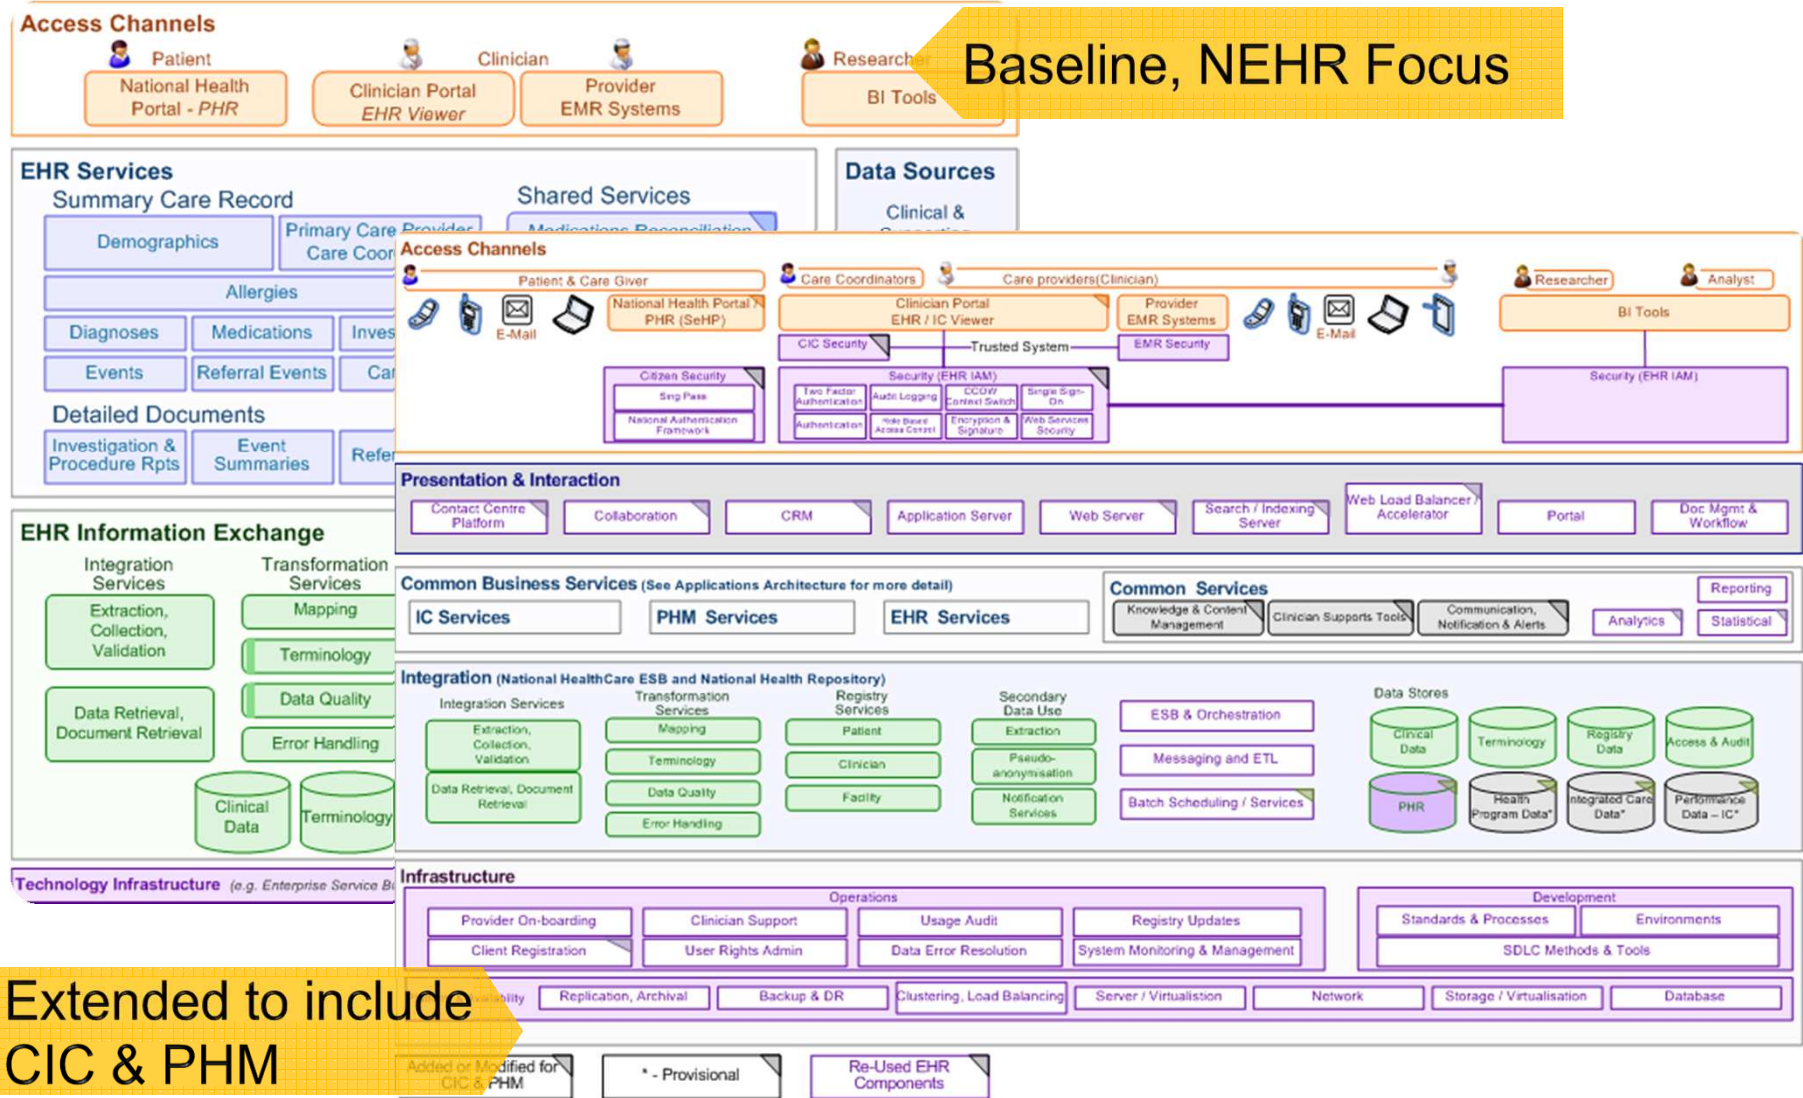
Access Channels
Patient
Clinician
Researcher
National Health Portal - PHR
Clinician Portal EHR Viewer
Provider EMR Systems
BI Tools

Baseline, NEHR Focus

EHR Services
Summary Care Record
Demographics
Primary Care Provider
Care Coor
Allergies
Diagnoses
Medications
Inves
Events
Referral Events
Ca
Detailed Documents
Investigation & Procedure Rpts
Event Summaries
Refe
Shared Services
Medications Reconciliation

Data Sources
Clinical &

EHR Information Exchange
Integration Services
Transformation Services
Extraction, Collection, Validation
Mapping
Terminology
Data Quality
Data Retrieval, Document Retrieval
Error Handling
Clinical Data
Terminology
Technology Infrastructure (e.g. Enterprise Service B

Access Channels
Patient & Care Giver
Care Coordinators
Care providers(Clinician)
Researcher
Analyst
E-Mail
National Health Portal PHR (SeHP)
Clinician Portal EHR / IC Viewer
Provider EMR Systems
E-Mail
BI Tools
CIC Security
Trusted System
EMR Security
Citizen Security
Sing Pass
National Authentication Framework
Security (EHR IAM)
Two Factor Authentication
Audit Logging
CCOW Context Switch
Single Sign-On
Authentication
Role Based Access Control
Encryption & Signature
Web Services Security
Security (EHR IAM)

Presentation & Interaction
Contact Centre Platform
Collaboration
CRM
Application Server
Web Server
Search / Indexing Server
Web Load Balancer / Accelerator
Portal
Doc Mgmt & Workflow

Common Business Services (See Applications Architecture for more detail)
IC Services
PHM Services
EHR Services
Common Services
Knowledge & Content Management
Clinician Supports Tools
Communication, Notification & Alerts
Reporting
Analytics
Statistical

Integration (National HealthCare ESB and National Health Repository)
Integration Services
Extraction, Collection, Validation
Data Retrieval, Document Retrieval
Transformation Services
Mapping
Terminology
Data Quality
Error Handling
Registry Services
Patient
Clinician
Facility
Secondary Data Use
Extraction
Pseudo-anonymisation
Notification Services
ESB & Orchestration
Messaging and ETL
Batch Scheduling / Services
Data Stores
Clinical Data
Terminology
Registry Data
Access & Audit
PHR
Health Program Data*
Integrated Care Data*
Performance Data – IC*

Infrastructure
Operations
Provider On-boarding
Clinician Support
Usage Audit
Registry Updates
Client Registration
User Rights Admin
Data Error Resolution
System Monitoring & Management
Development
Standards & Processes
Environments
SDLC Methods & Tools
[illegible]ability
Replication, Archival
Backup & DR
Clustering, Load Balancing
Server / Virtualisation
Network
Storage / Virtualisation
Database

Extended to include CIC & PHM
Added or Modified for CIC & PHM
* - Provisional
Re-Used EHR Components